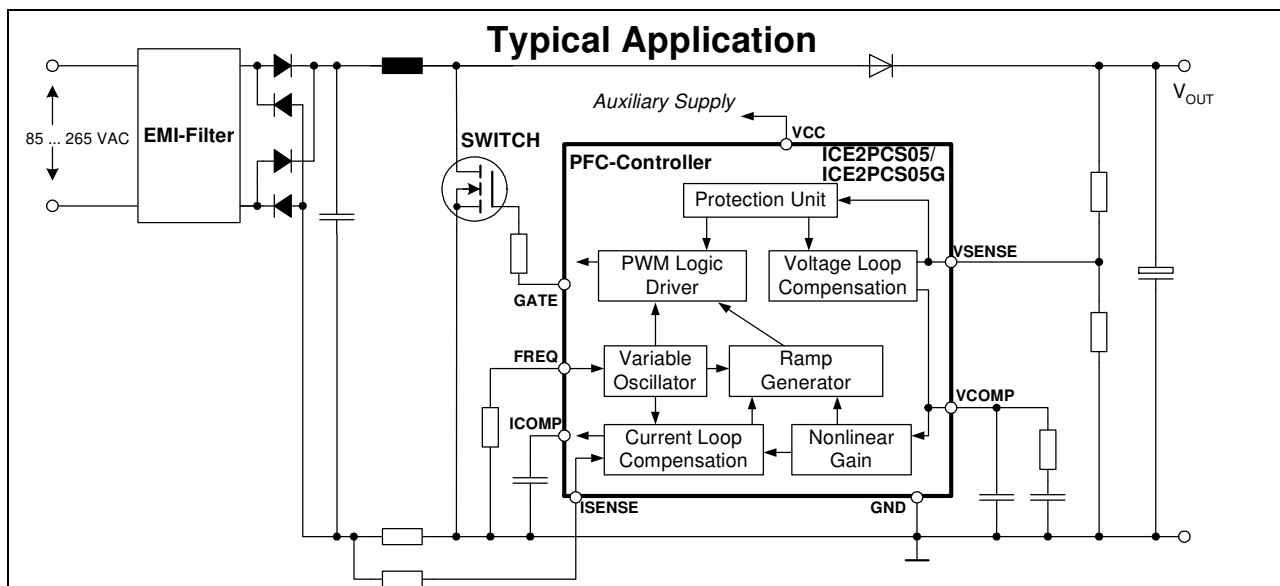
Typical Application

85 ... 265 VAC

EMI-Filter

SWITCH

Auxiliary Supply

VCC

$V_{OUT}$

PFC-Controller

ICE2PCS05/
ICE2PCS05G

Protection Unit

PWM Logic
Driver

Voltage Loop
Compensation

VSENSE

GATE

FREQ

Variable
Oscillator

Ramp
Generator

VCOMP

ICOMP

Current Loop
Compensation

Nonlinear
Gain

ISENSE

GND